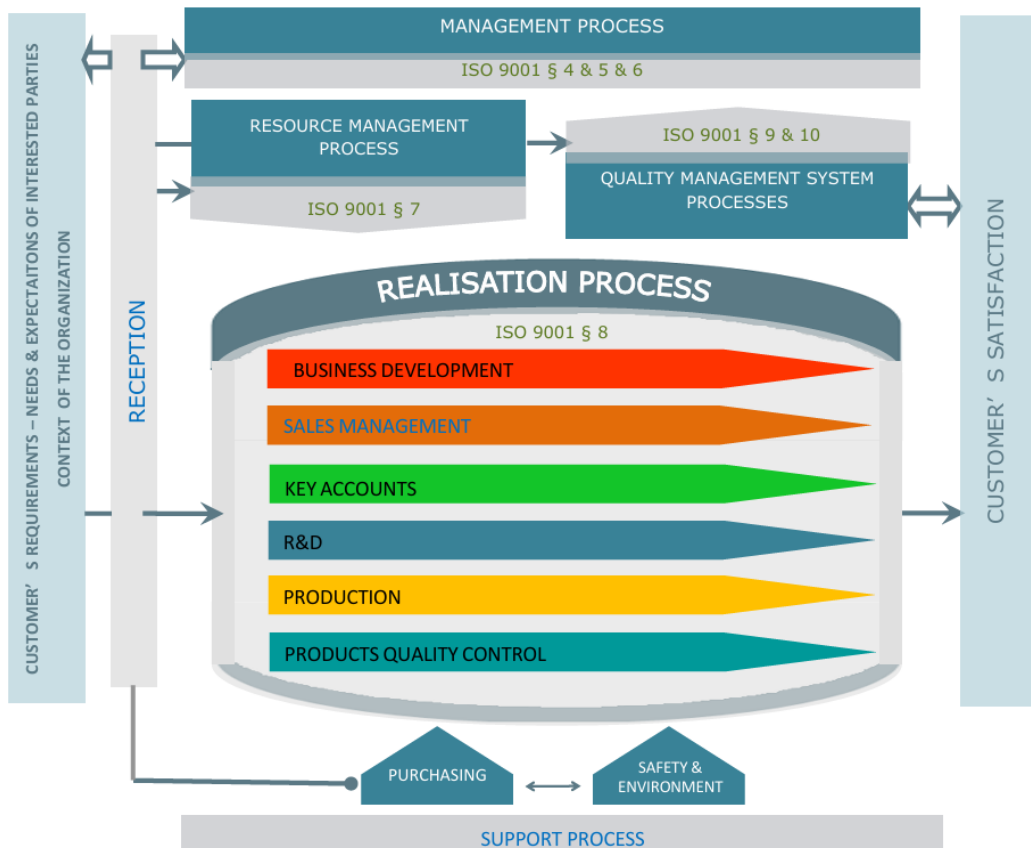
MANAGEMENT PROCESS

ISO 9001 § 4 & 5 & 6

CUSTOMER' S REQUIREMENTS – NEEDS & EXPECTAITONS OF INTERESTED PARTIES
CONTEXT OF THE ORGANIZATION

RECEPTION

RESOURCE MANAGEMENT PROCESS

ISO 9001 § 7

ISO 9001 § 9 & 10

QUALITY MANAGEMENT SYSTEM PROCESSES

CUSTOMER' S SATISFACTION

REALISATION PROCESS

ISO 9001 § 8

BUSINESS DEVELOPMENT

SALES MANAGEMENT

KEY ACCOUNTS

R&D

PRODUCTION

PRODUCTS QUALITY CONTROL

PURCHASING

SAFETY & ENVIRONMENT

SUPPORT PROCESS